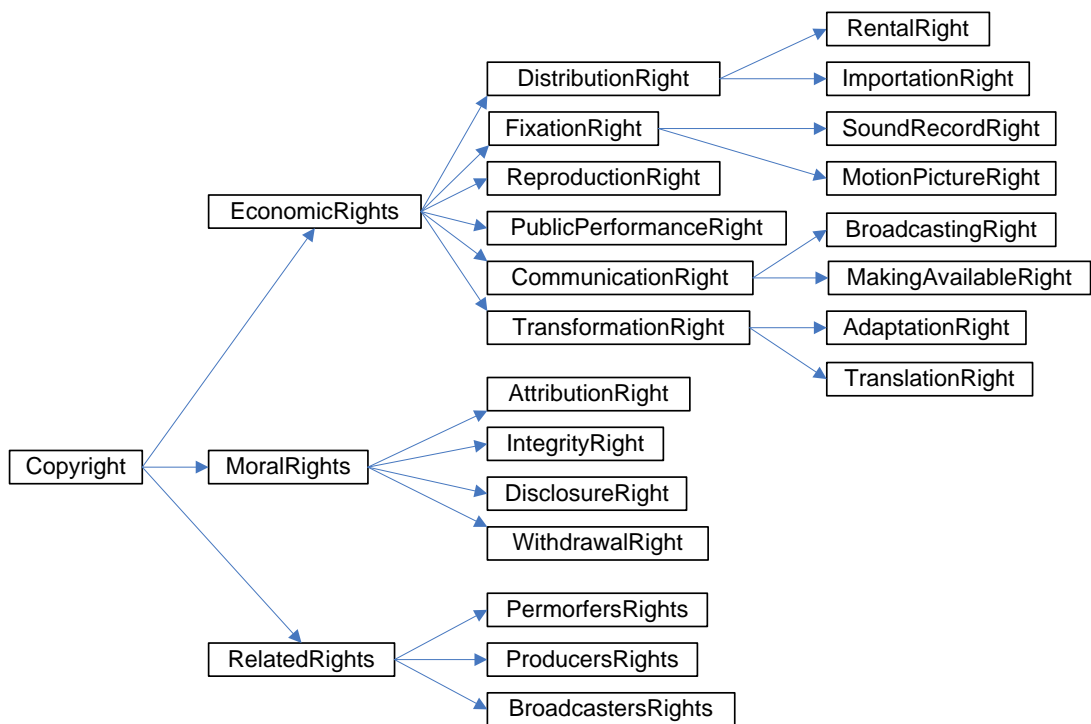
Copyright

EconomicRights

DistributionRight

RentalRight

ImportationRight

FixationRight

SoundRecordRight

MotionPictureRight

ReproductionRight

PublicPerformanceRight

CommunicationRight

BroadcastingRight

MakingAvailableRight

TransformationRight

AdaptationRight

TranslationRight

MoralRights

AttributionRight

IntegrityRight

DisclosureRight

WithdrawalRight

RelatedRights

PermorfersRights

ProducersRights

BroadcastersRights